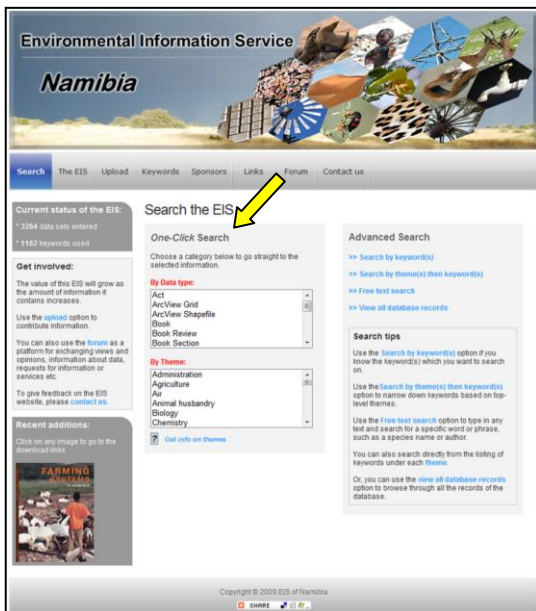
Environmental Information Service

Namibia

Search | The EIS | Upload | Keywords | Sponsors | Links | Forum | Contact us

Current status of the EIS:

* 3284 data sets entered

* 1162 keywords used

Get involved:

The value of this EIS will grow as the amount of information it contains increases.

Use the upload option to contribute information.

You can also use the forum as a platform for exchanging views and opinions, information about data, requests for information or services etc.

To give feedback on the EIS website, please contact us.

Recent additions:

Click on any image to go to the download links

FARMING SYSTEMS

Search the EIS

One-Click Search

Choose a category below to go straight to the selected information.

By Data type:

Act
ArcView Grid
ArcView Shapefile
Book
Book Review
Book Section

By Theme:

Administration
Agriculture
Air
Animal husbandry
Biology
Chemistry

Get info on themes

Advanced Search

>> Search by keyword(s)

>> Search by theme(s) then keyword(s)

>> Free text search

>> View all database records

Search tips

Use the Search by keyword(s) option if you know the keyword(s) which you want to search on.

Use the Search by theme(s) then keyword(s) option to narrow down keywords based on top-level themes.

Use the Free text search option to type in any text and search for a specific word or phrase, such as a species name or author.

You can also search directly from the listing of keywords under each theme.

Or, you can use the view all database records option to browse through all the records of the database.

Copyright © 2009 EIS of Namibia

SHARE